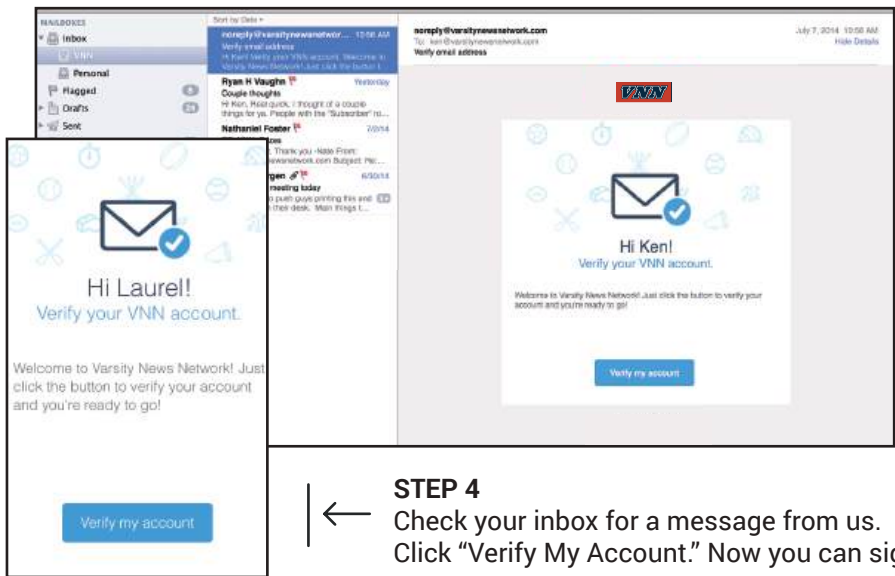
MAILBOXES
Inbox
VNN
Personal
Flagged
Drafts
Sent

Sort by Date

noreply@varsitynewsnetwork... 10:58 AM
Verify email address
Hi Ken! Verify your VNN account. Welcome to Varsity News Network! Just click the button t...

Ryan H Vaughn Yesterday
Couple thoughts
Hi Ken, Real quick, I thought of a couple things for ya. People with the "Subscriber" ro...

Nathaniel Foster 7/3/14
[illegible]
Thank you -Nate From: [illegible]ewsnetwork.com Subject: Re:...

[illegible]gen 6/30/14
meeting today
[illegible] push guys printing this and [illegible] their desk. Main things t...

noreply@varsitynewsnetwork.com
To: ken@varsitynewsnetwork.com
Verify email address

July 7, 2014 10:58 AM
Hide Details

VNN

Hi Ken!
Verify your VNN account.

Welcome to Varsity News Network! Just click the button to verify your account and you're ready to go!

Verify my account

Hi Laurel!
Verify your VNN account.

Welcome to Varsity News Network! Just click the button to verify your account and you're ready to go!

Verify my account

STEP 4
Check your inbox for a message from us.
Click "Verify My Account." Now you can si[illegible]